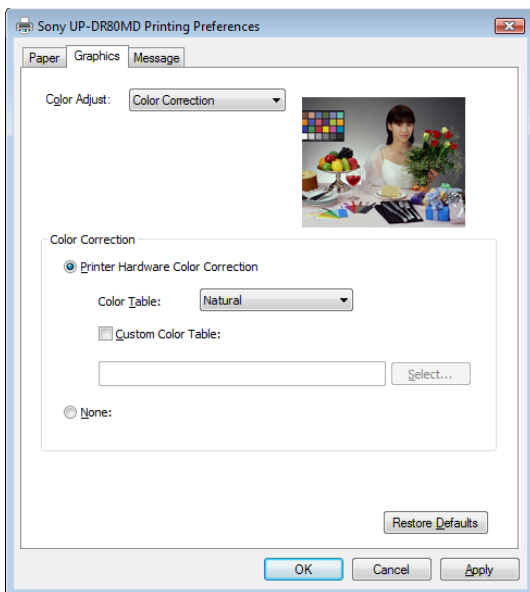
Sony UP-DR80MD Printing Preferences

Paper Graphics Message

Color Adjust: Color Correction

Color Correction

Printer Hardware Color Correction

Color Table: Natural

Custom Color Table:

Select...

None:

Restore Defaults

OK Cancel Apply